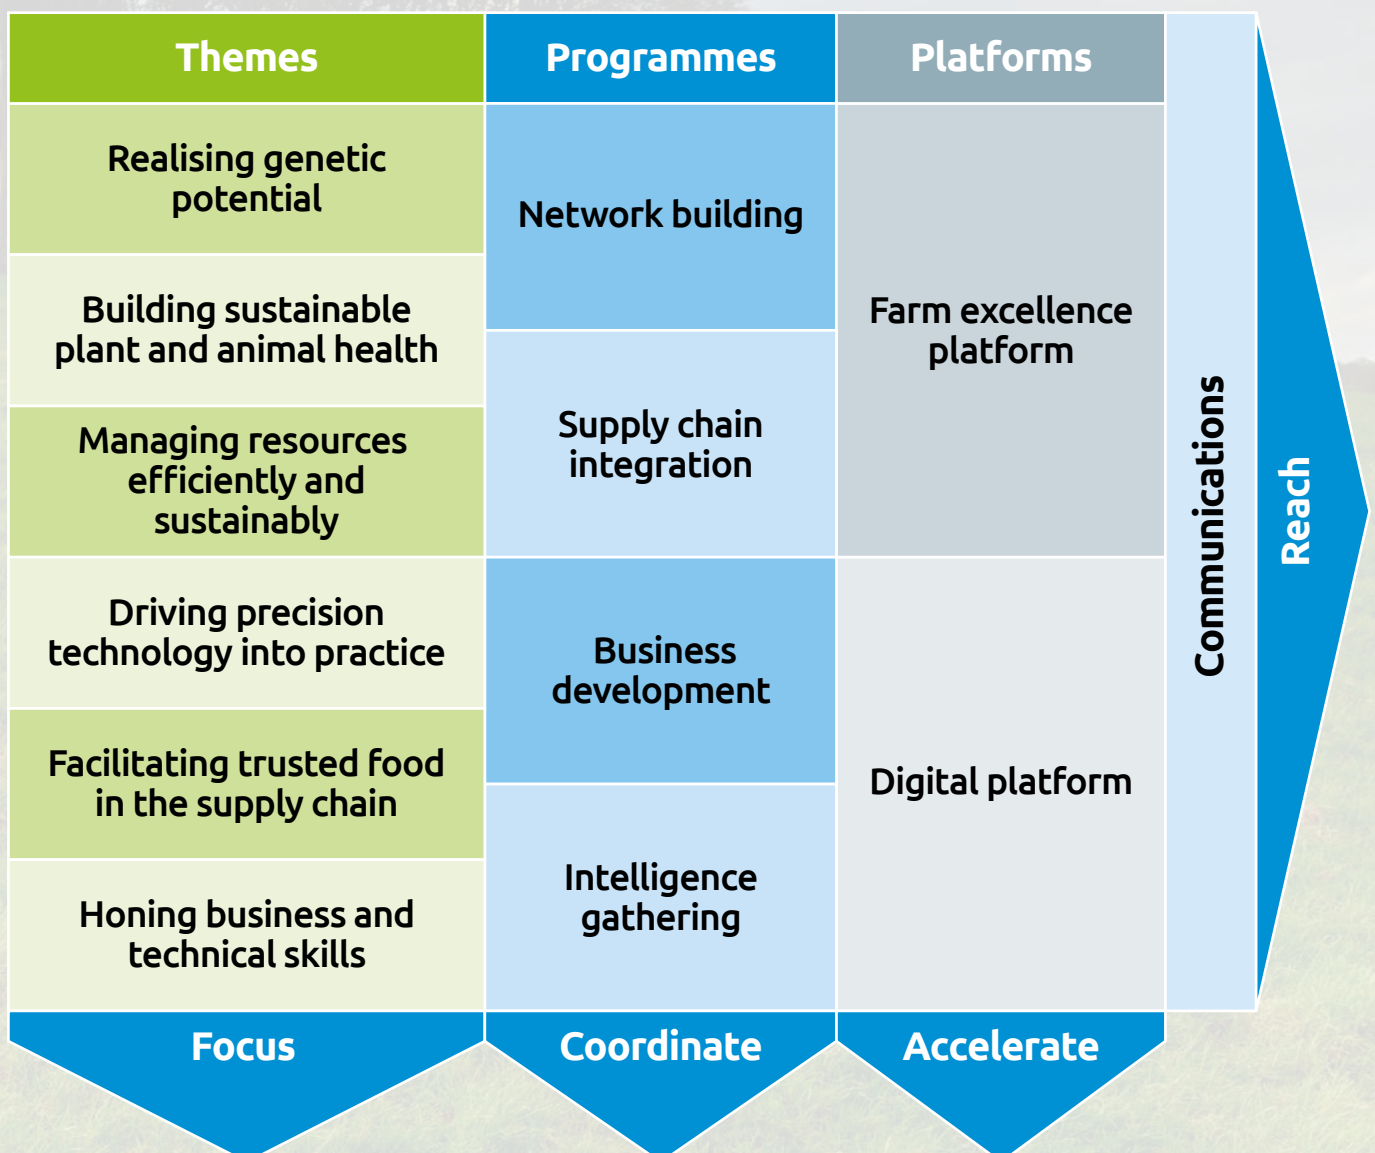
| Themes | Programmes | Platforms |
|---|---|---|
| Realising genetic potential | Network building | Farm excellence platform |
| Building sustainable plant and animal health | Supply chain integration | |
| Managing resources efficiently and sustainably | | |
| Driving precision technology into practice | Business development | Digital platform |
| Facilitating trusted food in the supply chain | Intelligence gathering | |
| Honing business and technical skills | | |

Communications

Reach

Focus

Coordinate

Accelerate